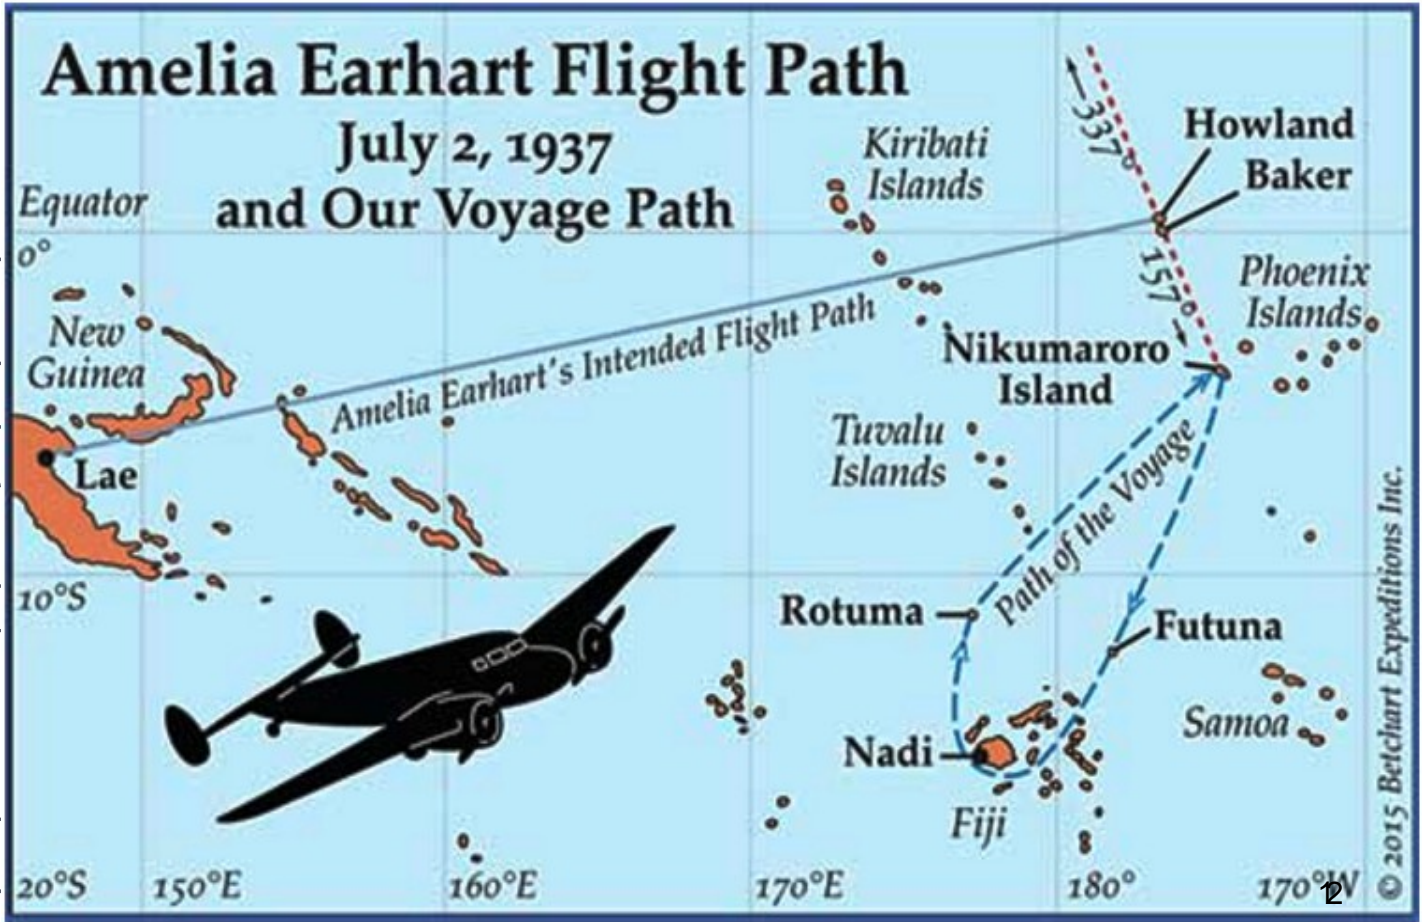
Amelia Earhart Flight Path
July 2, 1937
and Our Voyage Path

Equator
0°
New Guinea
Lae
Amelia Earhart's Intended Flight Path
Kiribati Islands
337°
Howland
Baker
157°
Phoenix Islands
Nikumaroro Island
Tuvalu Islands
Path of the Voyage
10°S
Rotuma
Futuna
Samoa
Nadi
Fiji
20°S
150°E
160°E
170°E
180°
170°W
© 2015 Betchart Expeditions Inc.
12